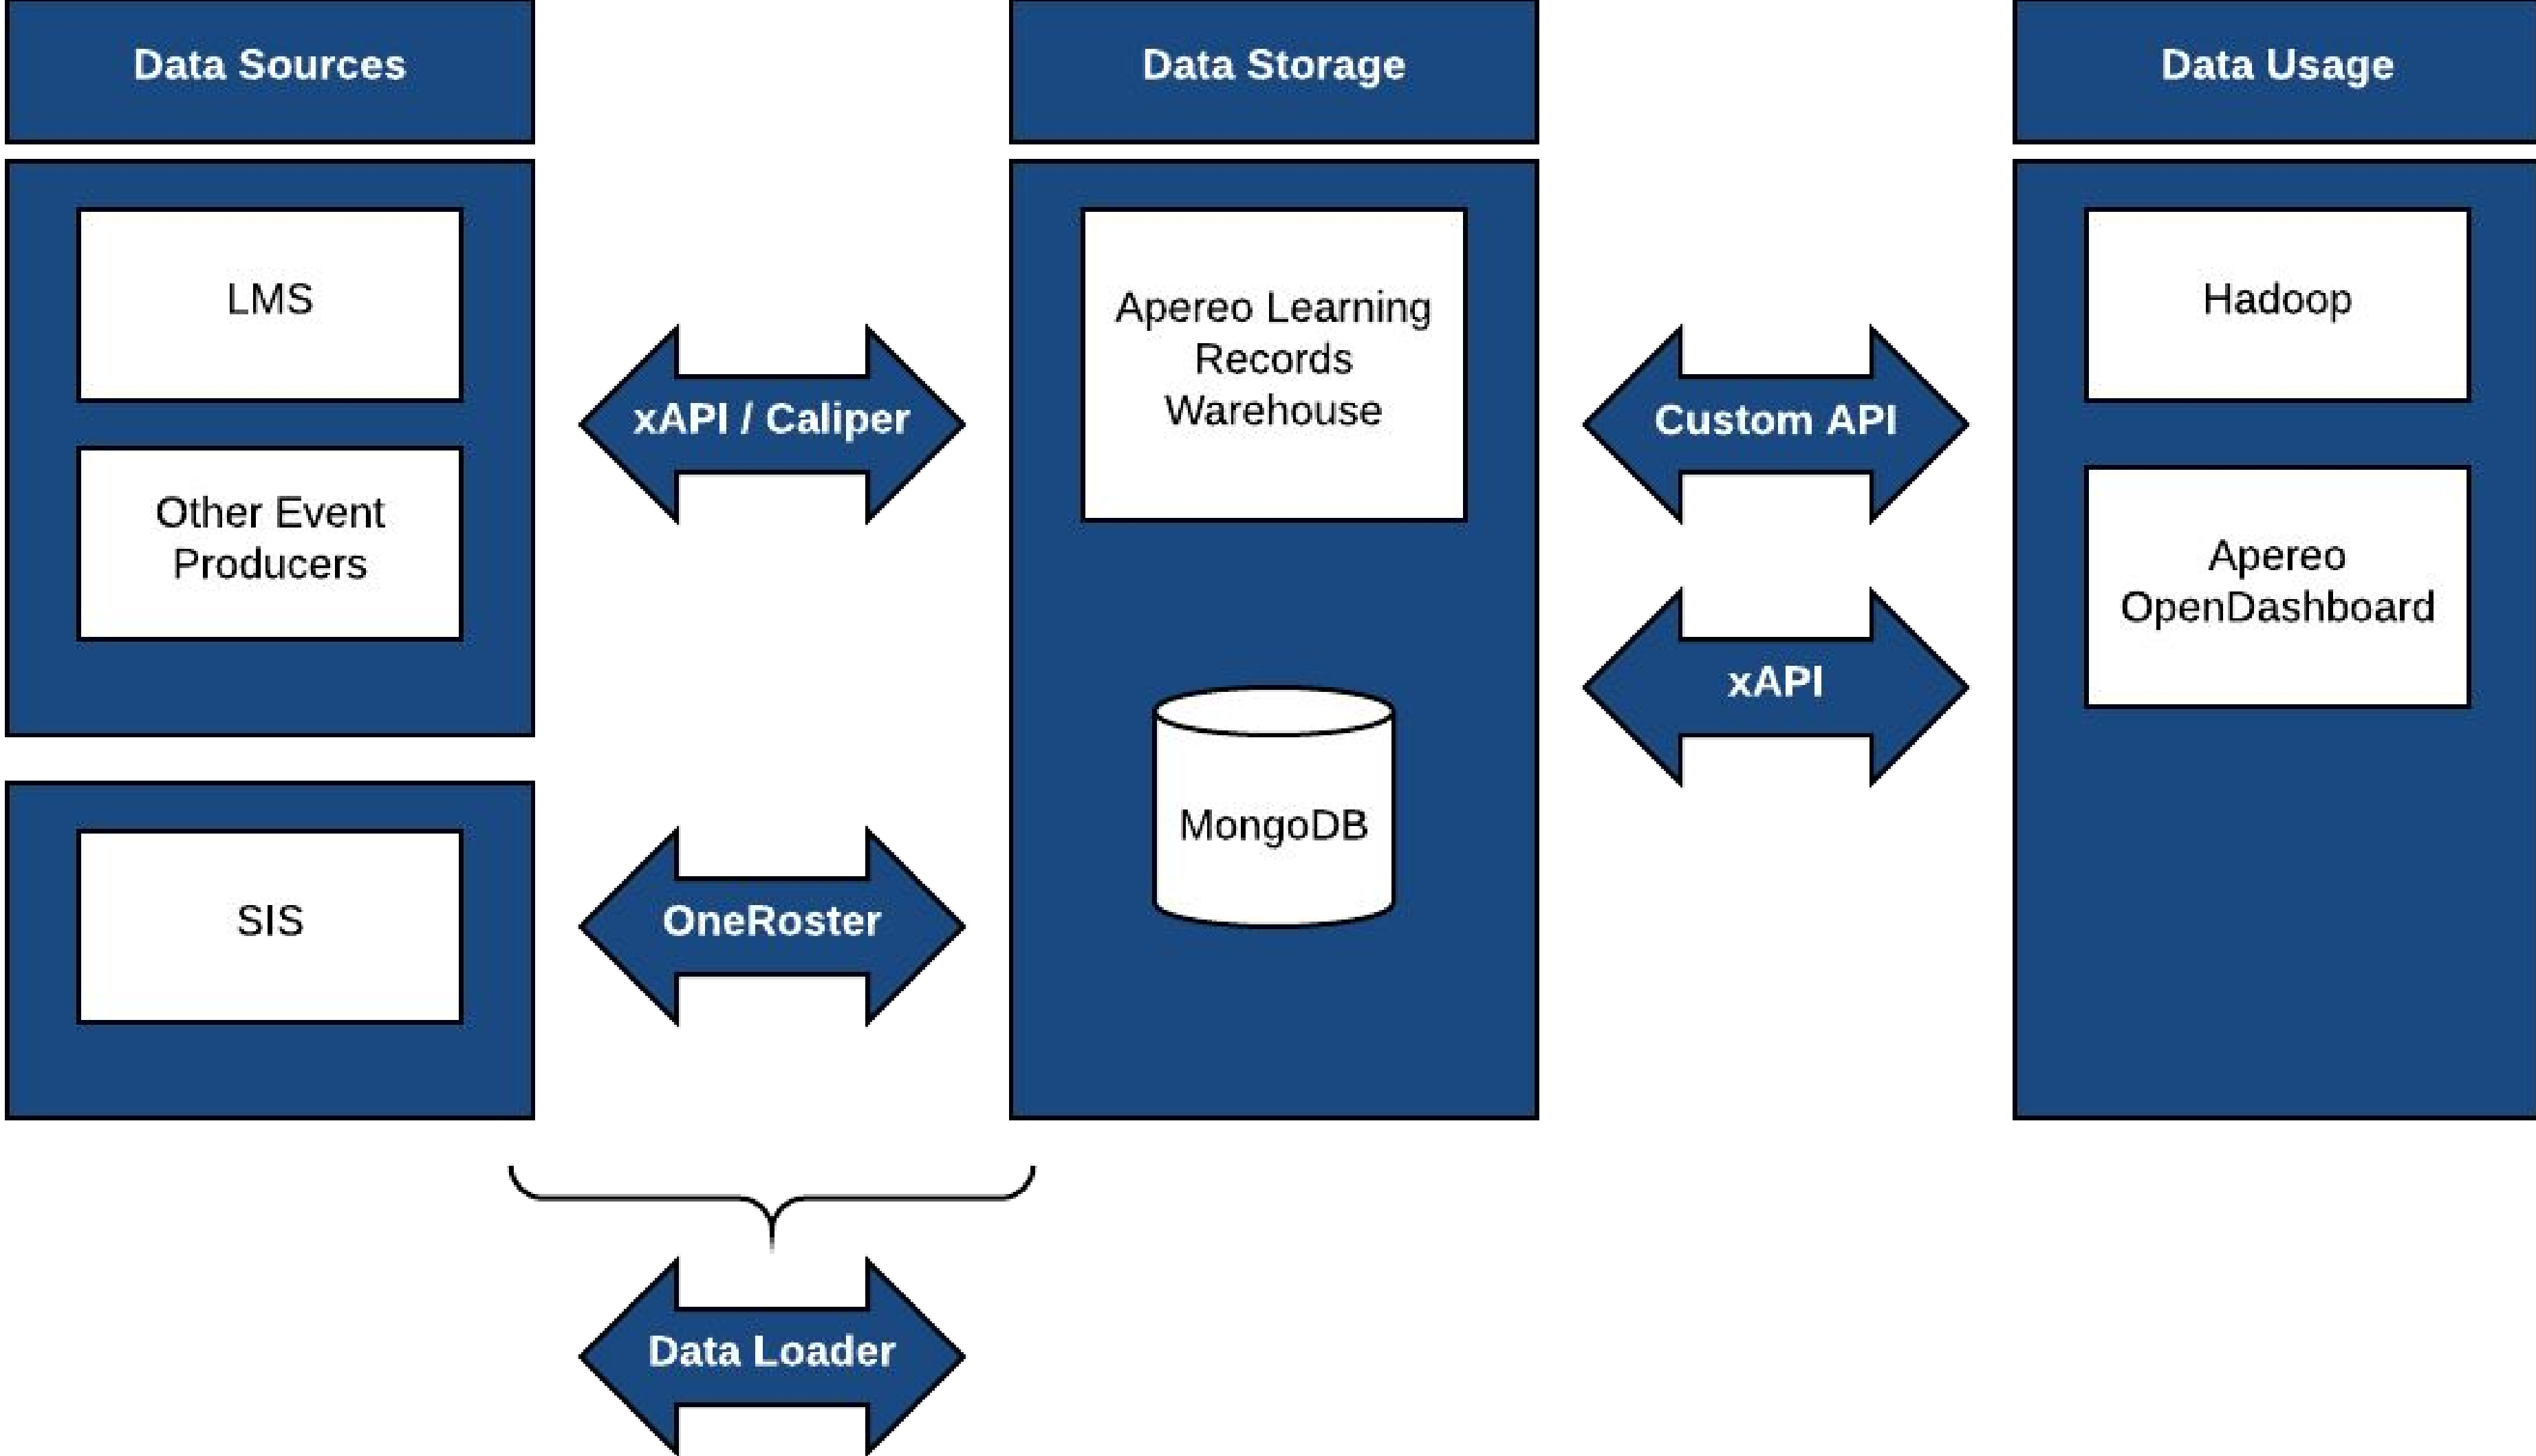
Data Sources

Data Storage

Data Usage

LMS

Other Event Producers

SIS

xAPI / Caliper

OneRoster

Apereo Learning Records Warehouse

MongoDB

Custom API

xAPI

Hadoop

Apereo OpenDashboard

Data Loader